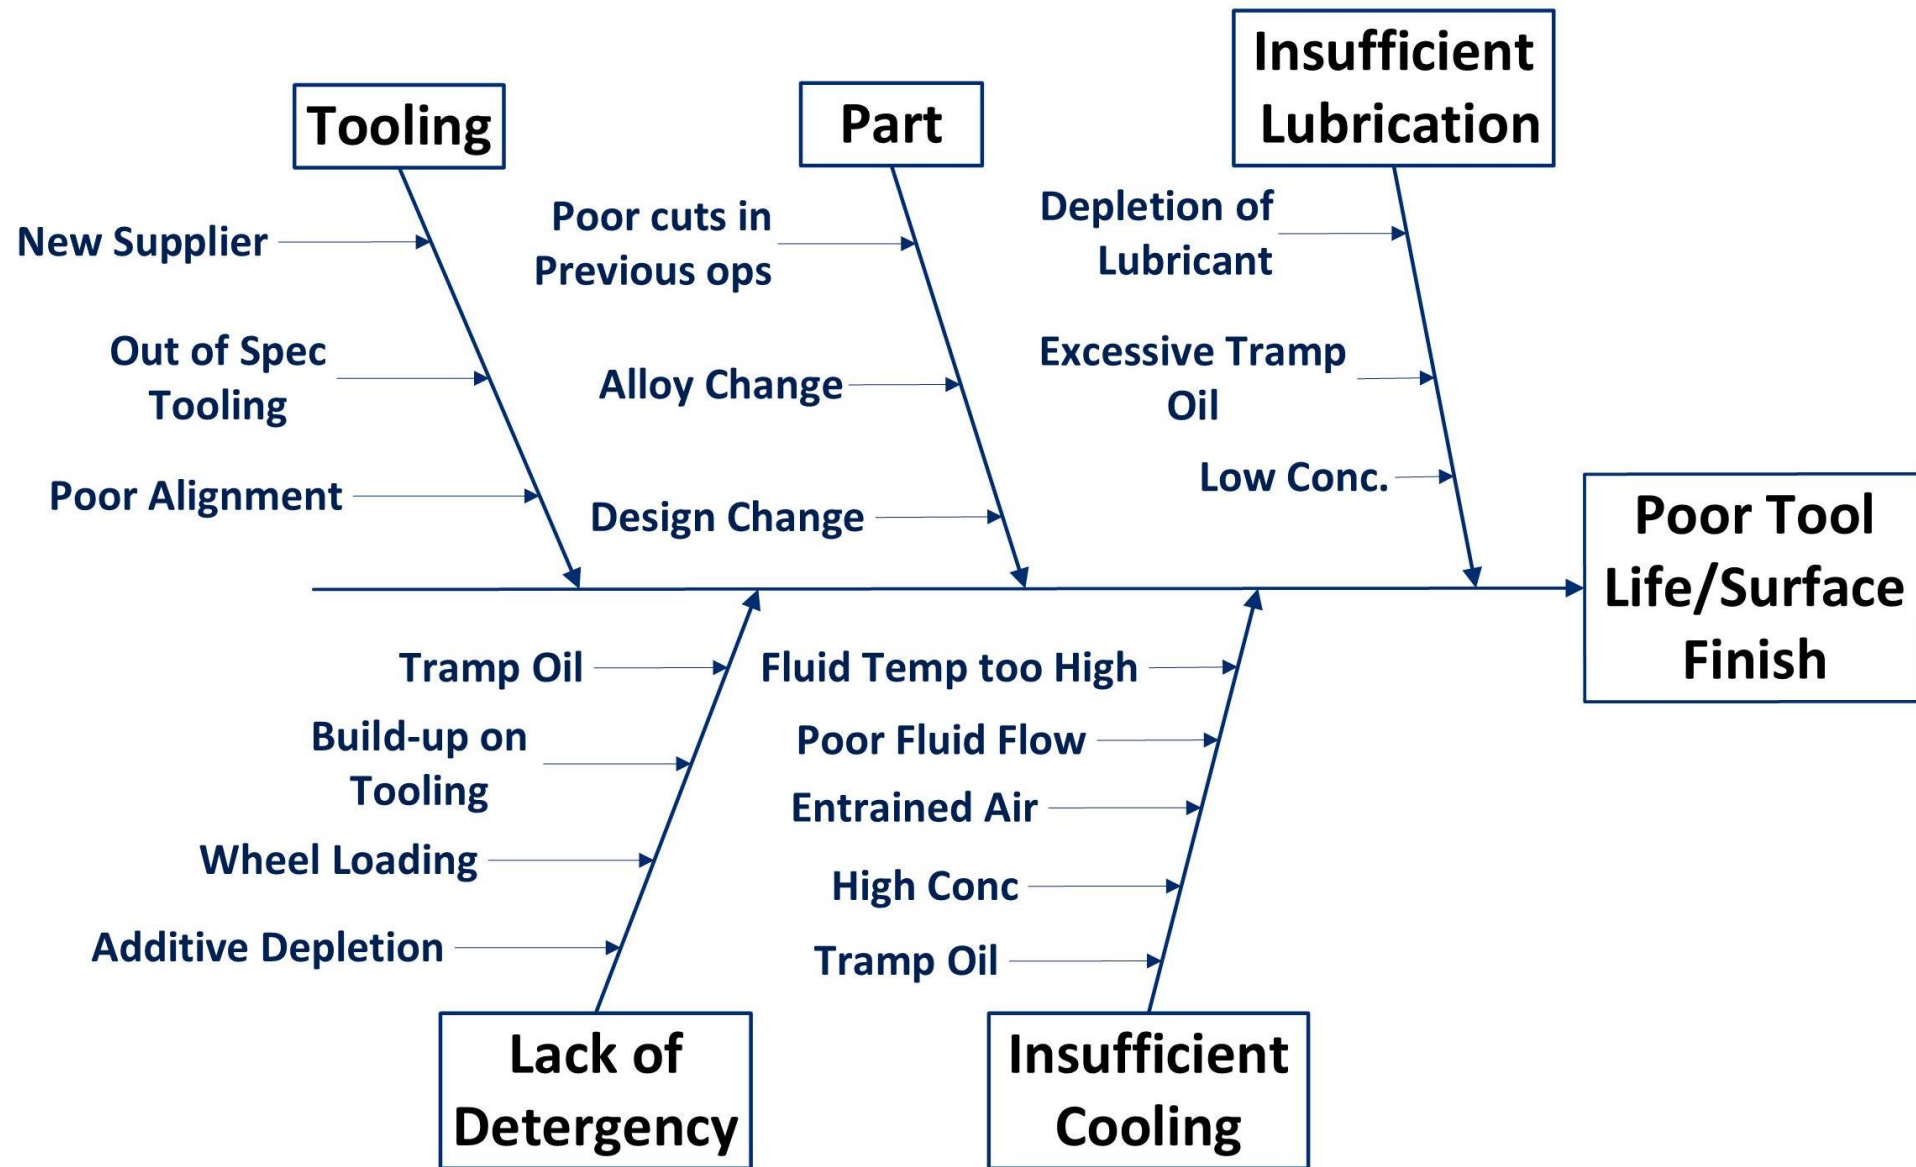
Tooling

New Supplier

Out of Spec Tooling

Poor Alignment

Part

Poor cuts in Previous ops

Alloy Change

Design Change

Insufficient Lubrication

Depletion of Lubricant

Excessive Tramp Oil

Low Conc.

Poor Tool Life/Surface Finish

Tramp Oil

Build-up on Tooling

Wheel Loading

Additive Depletion

Lack of Detergency

Fluid Temp too High

Poor Fluid Flow

Entrained Air

High Conc

Tramp Oil

Insufficient Cooling